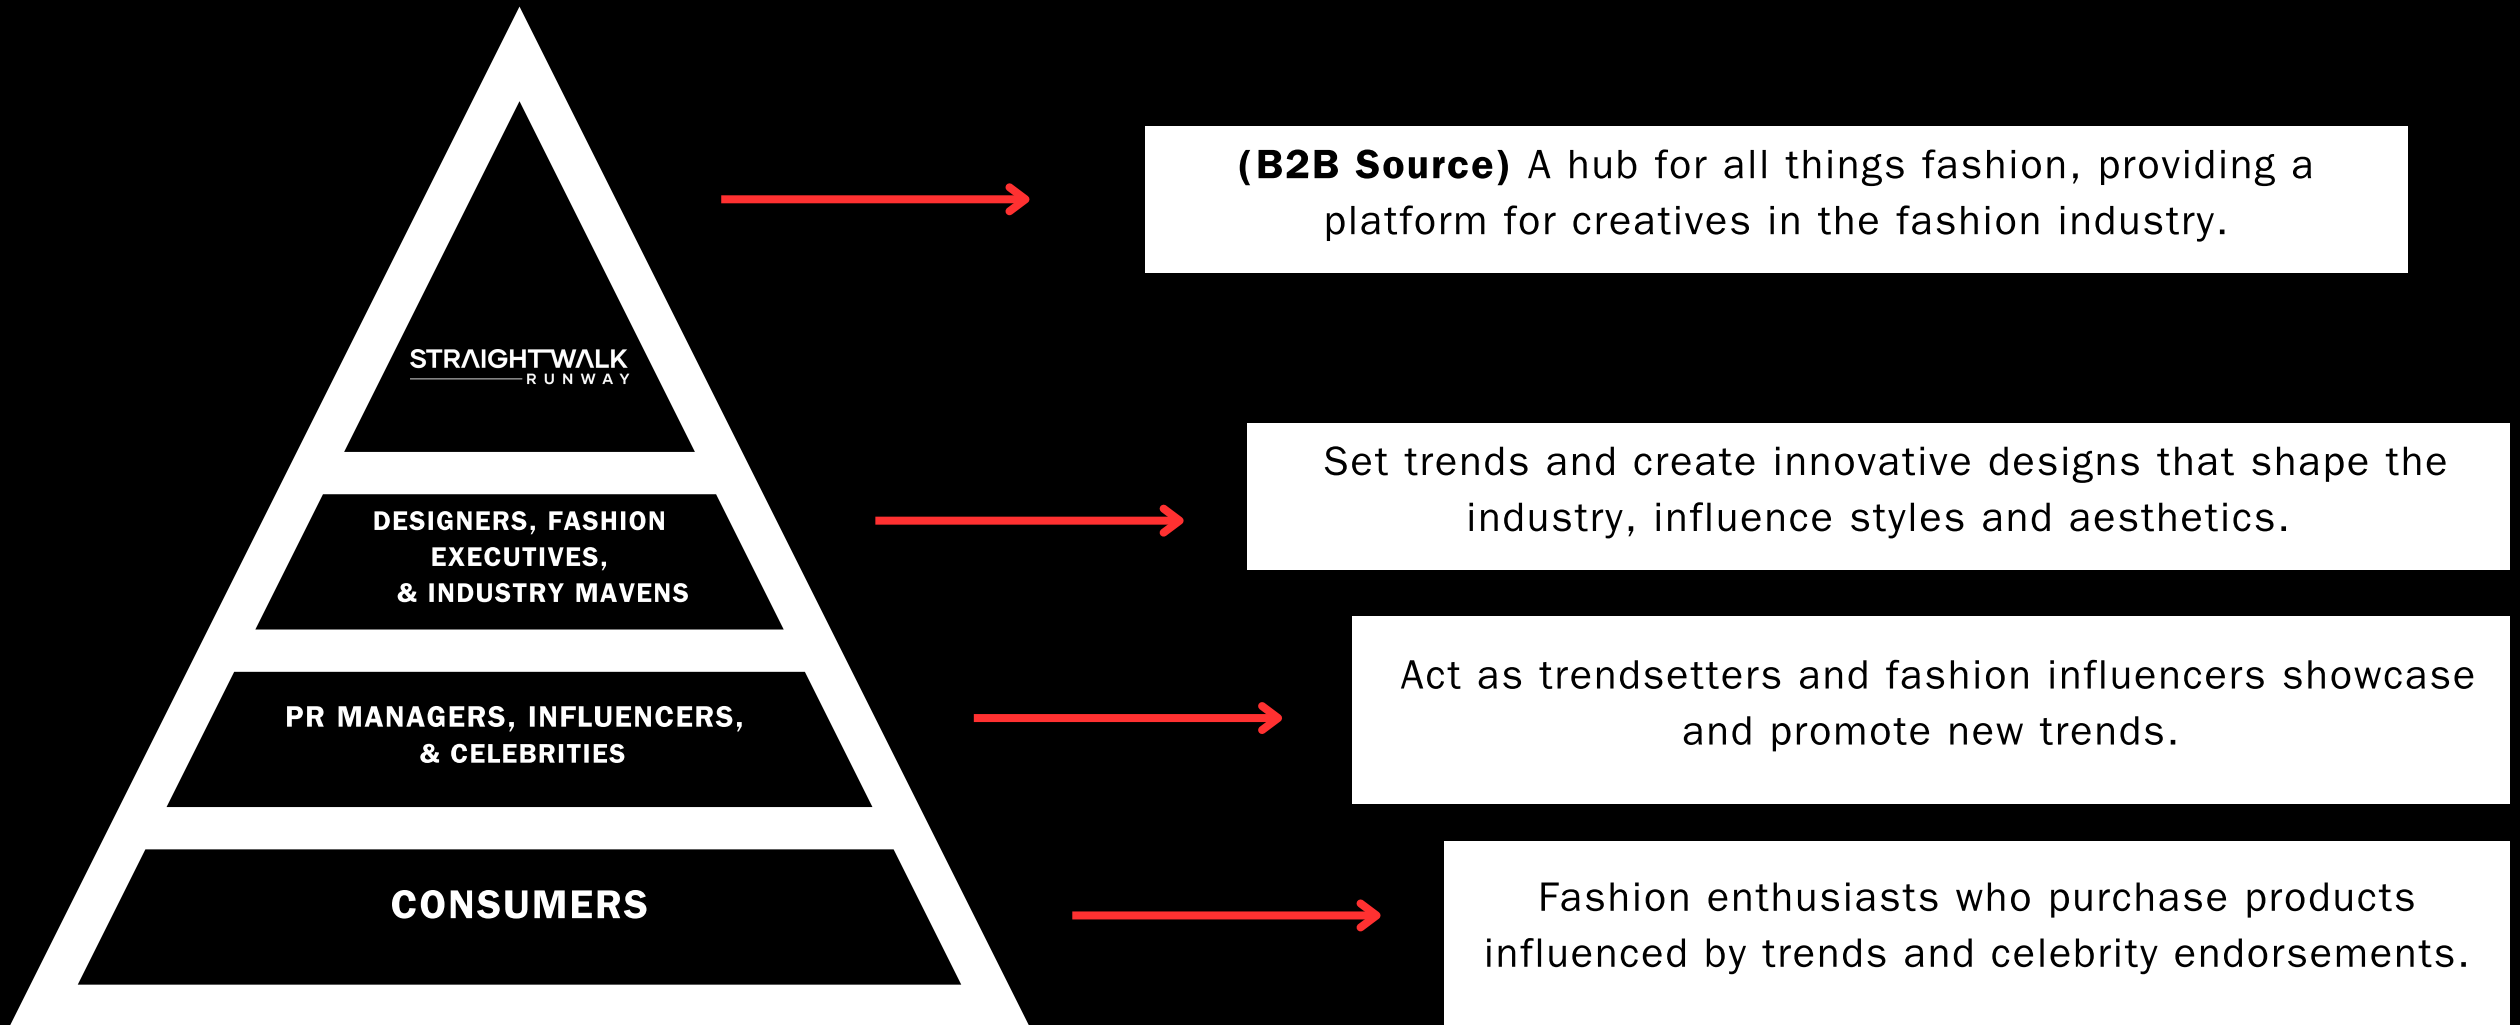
STRAIGHTWALK
RUNWAY

(B2B Source) A hub for all things fashion, providing a platform for creatives in the fashion industry.

DESIGNERS, FASHION EXECUTIVES, & INDUSTRY MAVENS

Set trends and create innovative designs that shape the industry, influence styles and aesthetics.

PR MANAGERS, INFLUENCERS, & CELEBRITIES

Act as trendsetters and fashion influencers showcase and promote new trends.

CONSUMERS

Fashion enthusiasts who purchase products influenced by trends and celebrity endorsements.